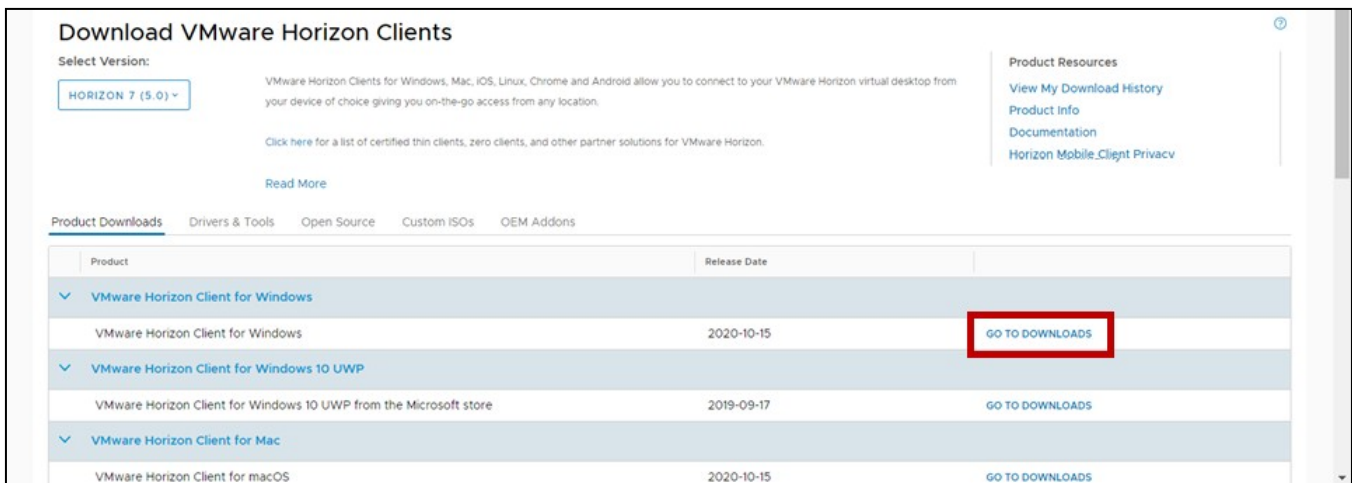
Download VMware Horizon Clients

Select Version:

HORIZON 7 (5.0)

VMware Horizon Clients for Windows, Mac, iOS, Linux, Chrome and Android allow you to connect to your VMware Horizon virtual desktop from your device of choice giving you on-the-go access from any location.

Click here for a list of certified thin clients, zero clients, and other partner solutions for VMware Horizon.

Read More

Product Resources
View My Download History
Product Info
Documentation
Horizon Mobile Client Privacy

Product Downloads | Drivers & Tools | Open Source | Custom ISOs | OEM Addons

| Product | Release Date | |
|---|---|---|
| VMware Horizon Client for Windows | | |
| VMware Horizon Client for Windows | 2020-10-15 | GO TO DOWNLOADS |
| VMware Horizon Client for Windows 10 UWP | | |
| VMware Horizon Client for Windows 10 UWP from the Microsoft store | 2019-09-17 | GO TO DOWNLOADS |
| VMware Horizon Client for Mac | | |
| VMware Horizon Client for macOS | 2020-10-15 | GO TO DOWNLOADS |